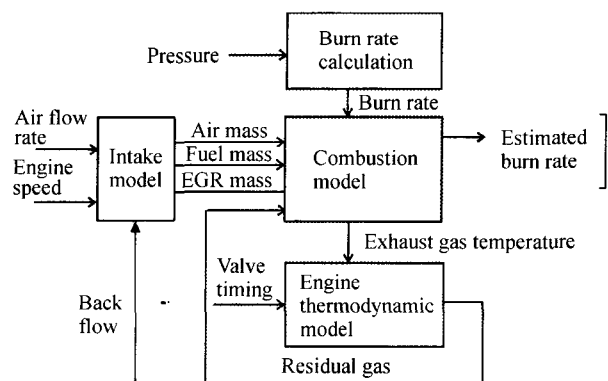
Pressure

Burn rate calculation

Burn rate

Air flow rate

Engine speed

Intake model

Air mass

Fuel mass

EGR mass

Combustion model

Estimated burn rate

Exhaust gas temperature

Valve timing

Engine thermodynamic model

Back flow

Residual gas